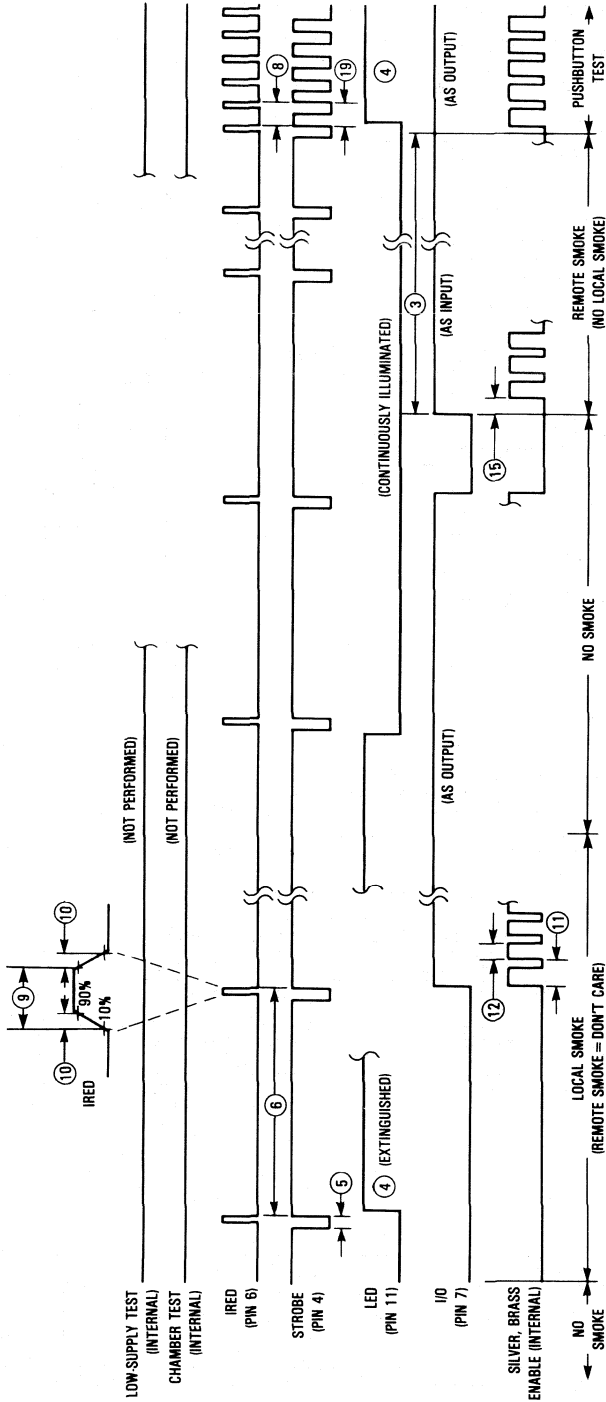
LOW-SUPPLY TEST (INTERNAL)

CHAMBER TEST (INTERNAL)

IRED (PIN 6)

STROBE (PIN 4)

LED (PIN 11)

I/O (PIN 7)

SILVER, BRASS ENABLE (INTERNAL)

IRED

10

9

10

90%

10%

(NOT PERFORMED)

(NOT PERFORMED)

6

5

4 (EXTINGUISHED)

12

11

(AS OUTPUT)

(CONTINUOUSLY ILLUMINATED)

3

(AS INPUT)

15

8

19

4

(AS OUTPUT)

← NO SMOKE

LOCAL SMOKE (REMOTE SMOKE = DON'T CARE)

NO SMOKE

REMOTE SMOKE (NO LOCAL SMOKE)

PUSHBUTTON TEST